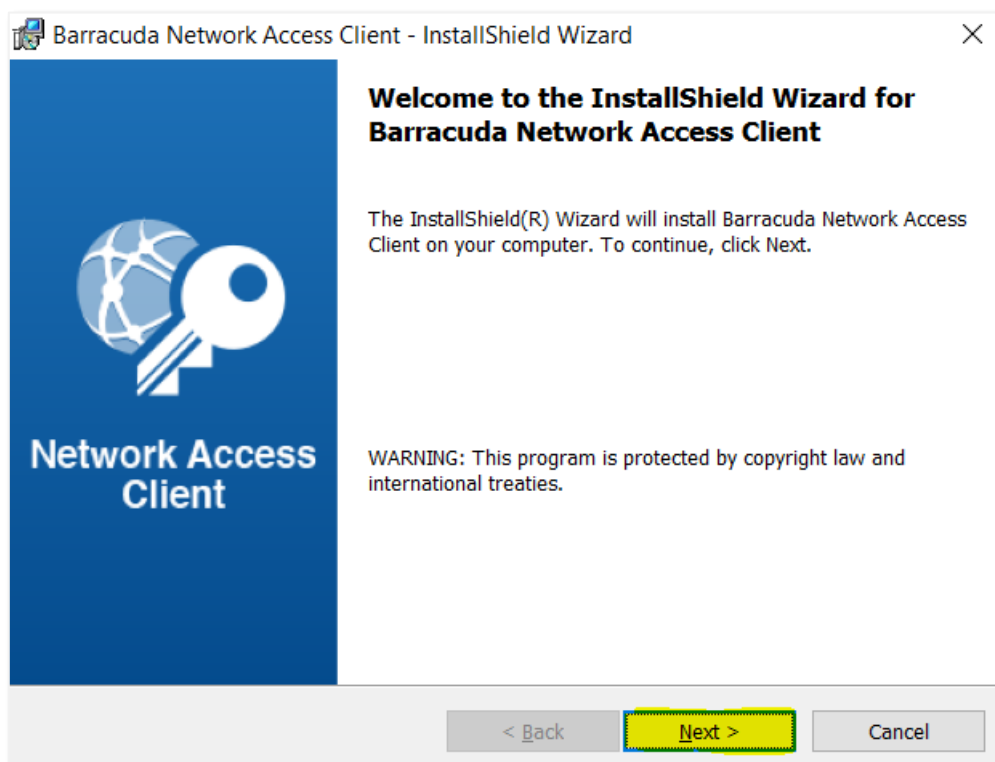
Barracuda Network Access Client - InstallShield Wizard

Network Access Client

Welcome to the InstallShield Wizard for Barracuda Network Access Client

The InstallShield(R) Wizard will install Barracuda Network Access Client on your computer. To continue, click Next.

WARNING: This program is protected by copyright law and international treaties.

< Back

Next >

Cancel